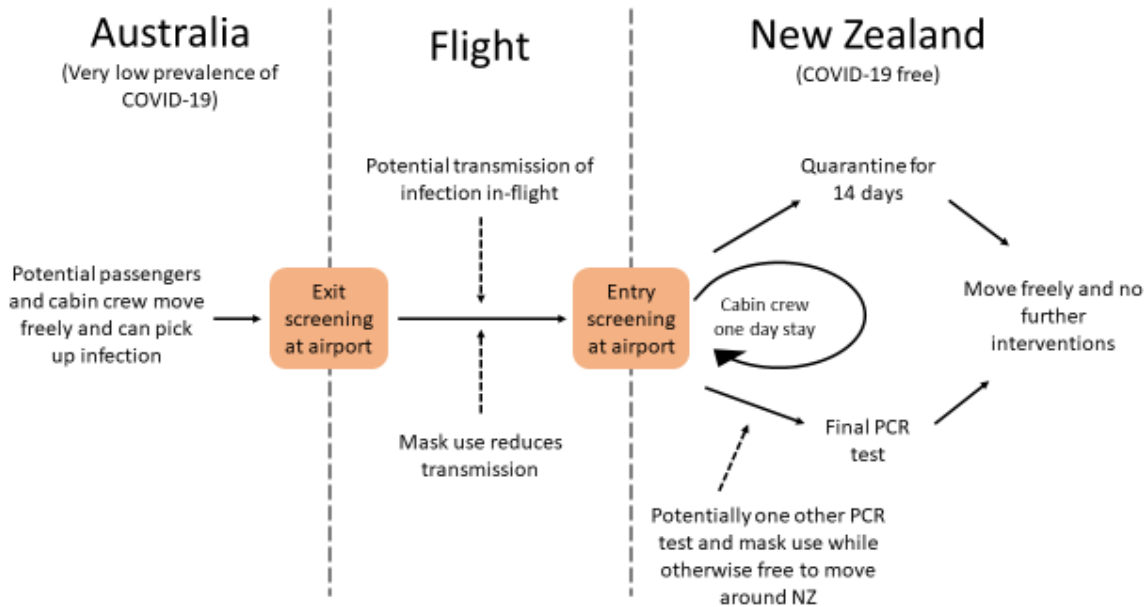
Australia
(Very low prevalence of COVID-19)

Flight

New Zealand
(COVID-19 free)

Potential passengers and cabin crew move freely and can pick up infection

Exit screening at airport

Potential transmission of infection in-flight

Mask use reduces transmission

Entry screening at airport

Cabin crew one day stay

Quarantine for 14 days

Final PCR test

Move freely and no further interventions

Potentially one other PCR test and mask use while otherwise free to move around NZ